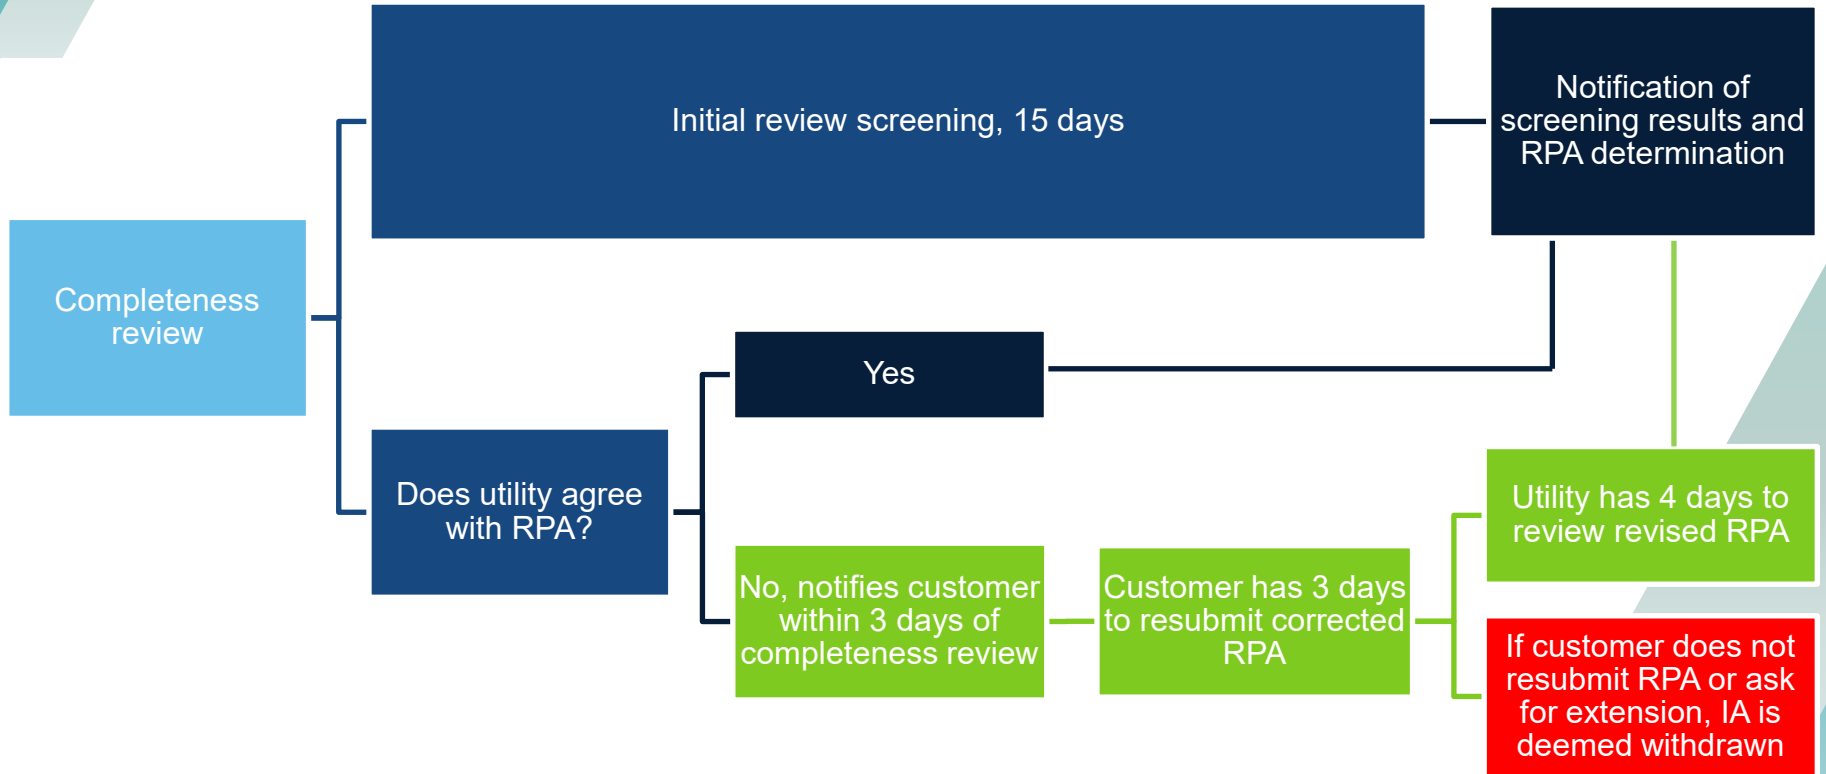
Completeness review

Initial review screening, 15 days

Notification of screening results and RPA determination

Does utility agree with RPA?

Yes

No, notifies customer within 3 days of completeness review

Customer has 3 days to resubmit corrected RPA

Utility has 4 days to review revised RPA

If customer does not resubmit RPA or ask for extension, IA is deemed withdrawn